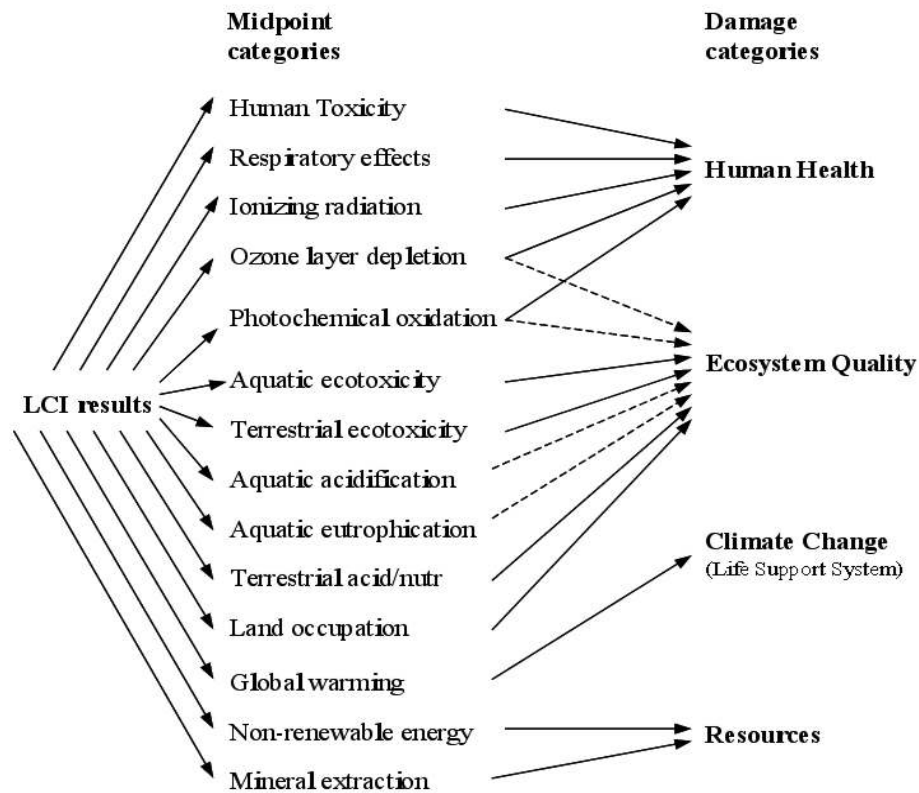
Midpoint categories

Damage categories

Human Toxicity

Respiratory effects

Ionizing radiation

Ozone layer depletion

Photochemical oxidation

Aquatic ecotoxicity

Terrestrial ecotoxicity

Aquatic acidification

Aquatic eutrophication

Terrestrial acid/nutr

Land occupation

Global warming

Non-renewable energy

Mineral extraction

LCI results

Human Health

Ecosystem Quality

Climate Change
(Life Support System)

Resources